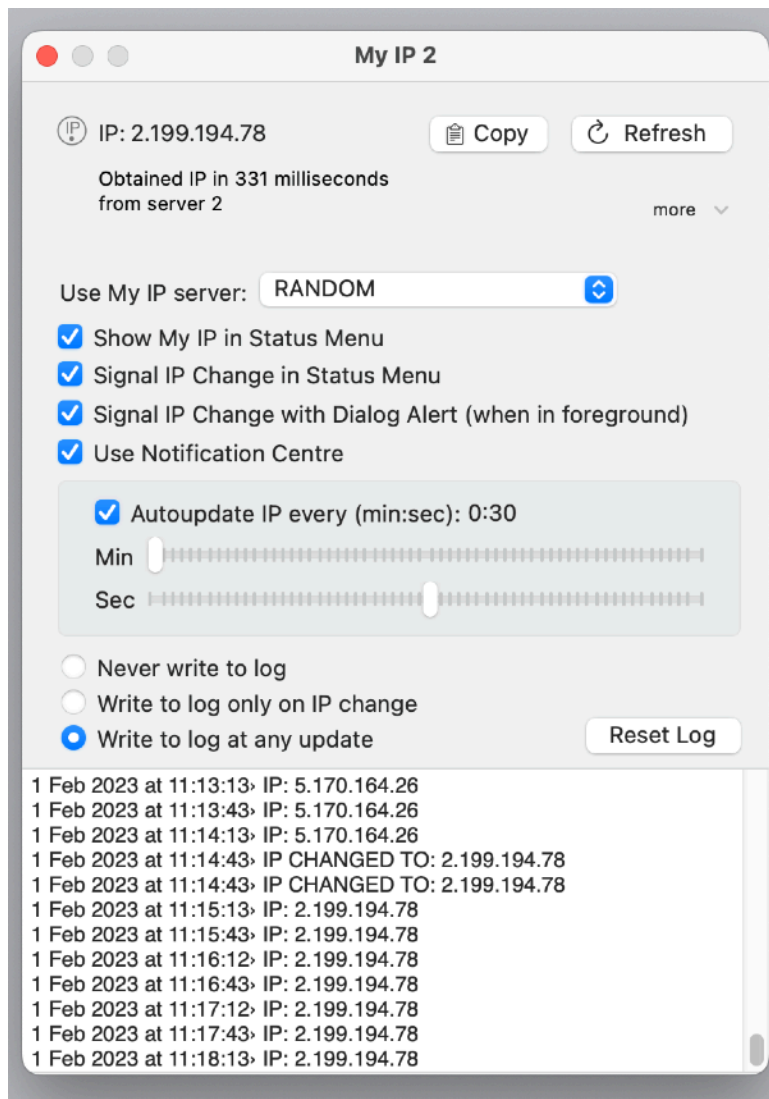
My IP 2

IP: 2.199.194.78

Copy

Refresh

Obtained IP in 331 milliseconds from server 2

more

Use My IP server: RANDOM

Show My IP in Status Menu

Signal IP Change in Status Menu

Signal IP Change with Dialog Alert (when in foreground)

Use Notification Centre

Autoupdate IP every (min:sec): 0:30

Min

Sec

Never write to log

Write to log only on IP change

Write to log at any update

Reset Log

1 Feb 2023 at 11:13:13› IP: 5.170.164.26
1 Feb 2023 at 11:13:43› IP: 5.170.164.26
1 Feb 2023 at 11:14:13› IP: 5.170.164.26
1 Feb 2023 at 11:14:43› IP CHANGED TO: 2.199.194.78
1 Feb 2023 at 11:14:43› IP CHANGED TO: 2.199.194.78
1 Feb 2023 at 11:15:13› IP: 2.199.194.78
1 Feb 2023 at 11:15:43› IP: 2.199.194.78
1 Feb 2023 at 11:16:12› IP: 2.199.194.78
1 Feb 2023 at 11:16:43› IP: 2.199.194.78
1 Feb 2023 at 11:17:12› IP: 2.199.194.78
1 Feb 2023 at 11:17:43› IP: 2.199.194.78
1 Feb 2023 at 11:18:13› IP: 2.199.194.78